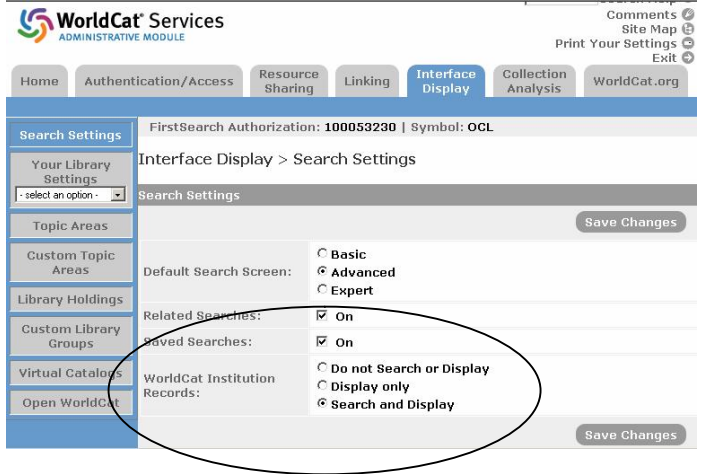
WorldCat® Services
ADMINISTRATIVE MODULE

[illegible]
Comments
Site Map
Print Your Settings
Exit

Home
Authentication/Access
Resource Sharing
Linking
Interface Display
Collection Analysis
WorldCat.org

Search Settings
Your Library Settings
- select an option -
Topic Areas
Custom Topic Areas
Library Holdings
Custom Library Groups
Virtual Catalogs
Open WorldCat

FirstSearch Authorization: 100053230 | Symbol: OCL

Interface Display > Search Settings

Search Settings

Save Changes

| | |
|---|---|
| Default Search Screen: | Basic<br>Advanced<br>Expert |
| Related Searches: | On |
| Saved Searches: | On |
| WorldCat Institution Records: | Do not Search or Display<br>Display only<br>Search and Display |

Save Changes